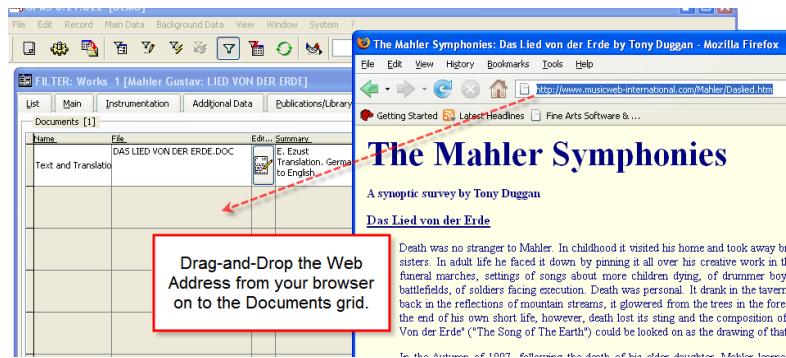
File Edit Record Main Data Background Data View Window System

FILTER: Works_1 [Mahler Gustav: LIED VON DER ERDE]

List | Main | Instrumentation | Additional Data | Publications/Library

Documents [1]

| Name | File | Edit... | Summary |
|---|---|---|---|
| Text and Translatio | DAS LIED VON DER ERDE.DOC | | E. Ezust Translation. Germa to English. |

The Mahler Symphonies: Das Lied von der Erde by Tony Duggan - Mozilla Firefox

File Edit View History Bookmarks Tools Help

http://www.musicweb-international.com/Mahler/Daslied.htm

Getting Started Latest Headlines Fine Arts Software & ...

The Mahler Symphonies

A synoptic survey by Tony Duggan

Das Lied von der Erde

Death was no stranger to Mahler. In childhood it visited his home and took away br sisters. In adult life he faced it down by pinning it all over his creative work in th funeral marches, settings of songs about more children dying, of drummer boy battlefields, of soldiers facing execution. Death was personal. It drank in the tavern back in the reflections of mountain streams, it glowered from the trees in the fore the end of his own short life, however, death lost its sting and the composition of Von der Erde" ("The Song of The Earth") could be looked on as the drawing of that

In the Autumn of 1907, following the death of his elder daughter, Mahler learne

Drag-and-Drop the Web Address from your browser on to the Documents grid.